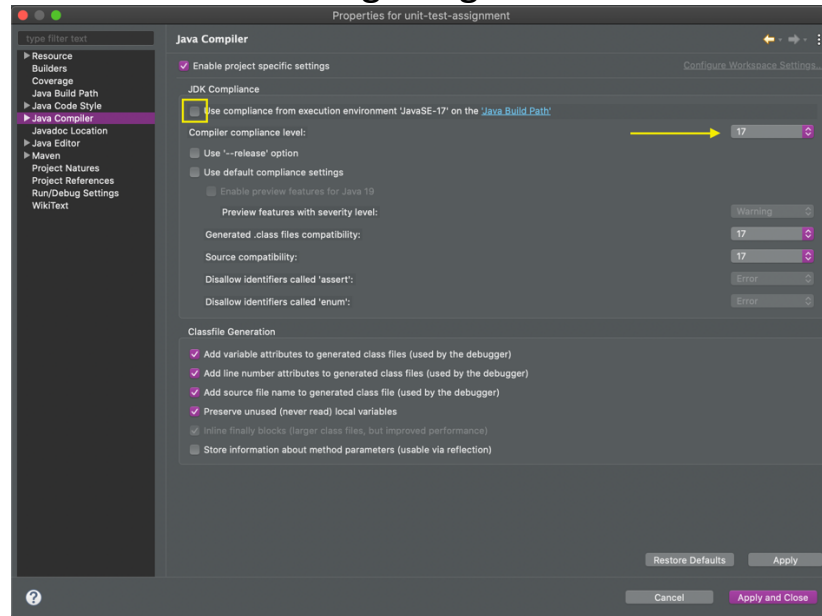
Properties for unit-test-assignment

type filter text

Resource
Builders
Coverage
Java Build Path
Java Code Style
Java Compiler
Javadoc Location
Java Editor
Maven
Project Natures
Project References
Run/Debug Settings
WikiText

Java Compiler

Enable project specific settings

Configure Workspace Settings...

JDK Compliance

Use compliance from execution environment 'JavaSE-17' on the 'Java Build Path'

Compiler compliance level: 17

Use '--release' option

Use default compliance settings

Enable preview features for Java 19

Preview features with severity level: Warning

Generated .class files compatibility: 17

Source compatibility: 17

Disallow identifiers called 'assert': Error

Disallow identifiers called 'enum': Error

Classfile Generation

Add variable attributes to generated class files (used by the debugger)

Add line number attributes to generated class files (used by the debugger)

Add source file name to generated class file (used by the debugger)

Preserve unused (never read) local variables

Inline finally blocks (larger class files, but improved performance)

Store information about method parameters (usable via reflection)

Restore Defaults

Apply

Cancel

Apply and Close